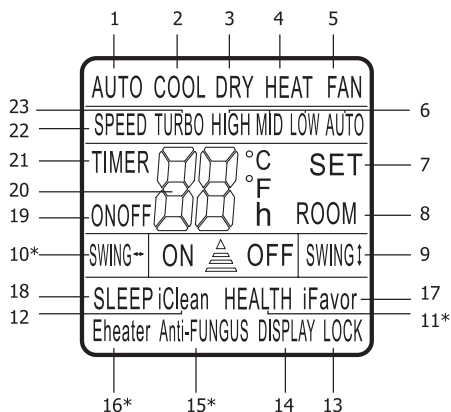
1 2 3 4 5

AUTO COOL DRY HEAT FAN

23 6

22 SPEED TURBO HIGH MID LOW AUTO

21 TIMER °C SET 7

20 °F

19 ONOFF h ROOM 8

10* SWING↔ ON OFF SWING↕ 9

18 SLEEP iClean HEALTH iFavor 17

12 11*

Eheater Anti-FUNGUS DISPLAY LOCK

16* 15* 14 13